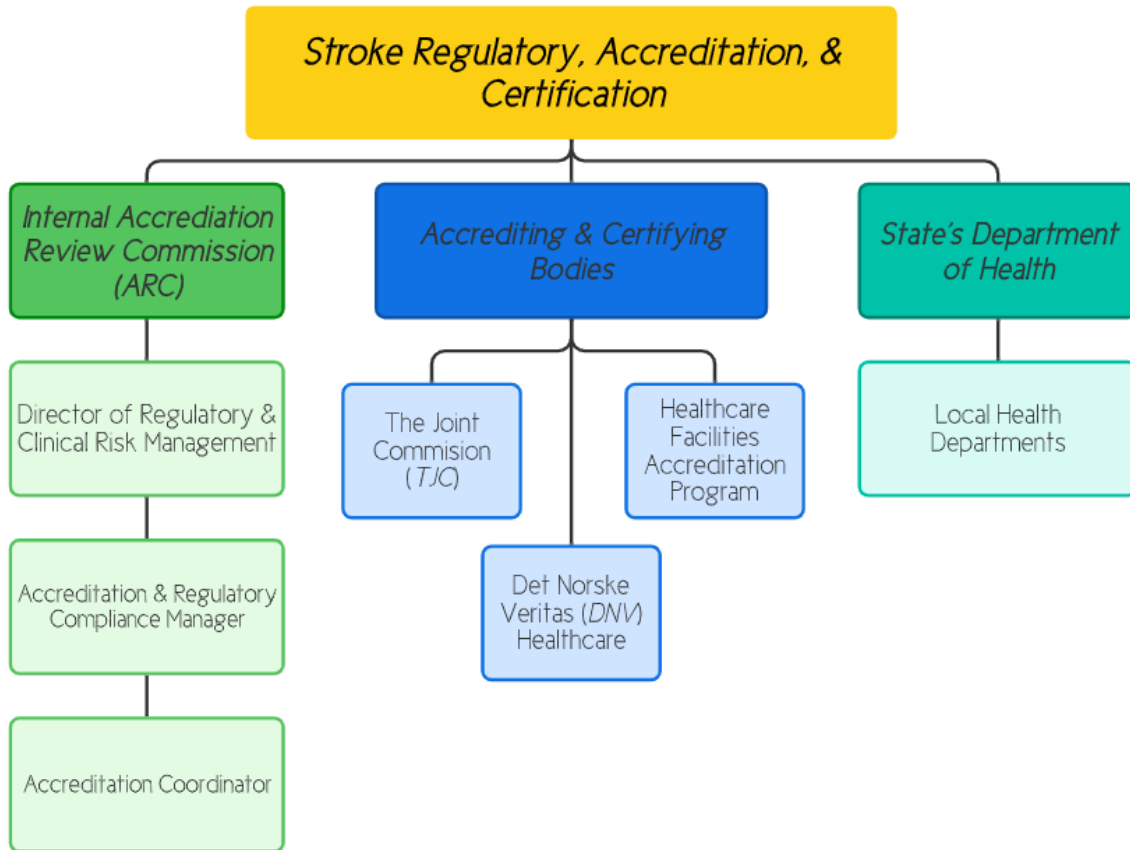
Stroke Regulatory, Accreditation, & Certification

Internal Accrediation Review Commission (ARC)

Director of Regulatory & Clinical Risk Management

Accreditation & Regulatory Compliance Manager

Accreditation Coordinator

Accrediting & Certifying Bodies

The Joint Commision (TJC)

Det Norske Veritas (DNV) Healthcare

Healthcare Facilities Accreditation Program

State's Department of Health

Local Health Departments